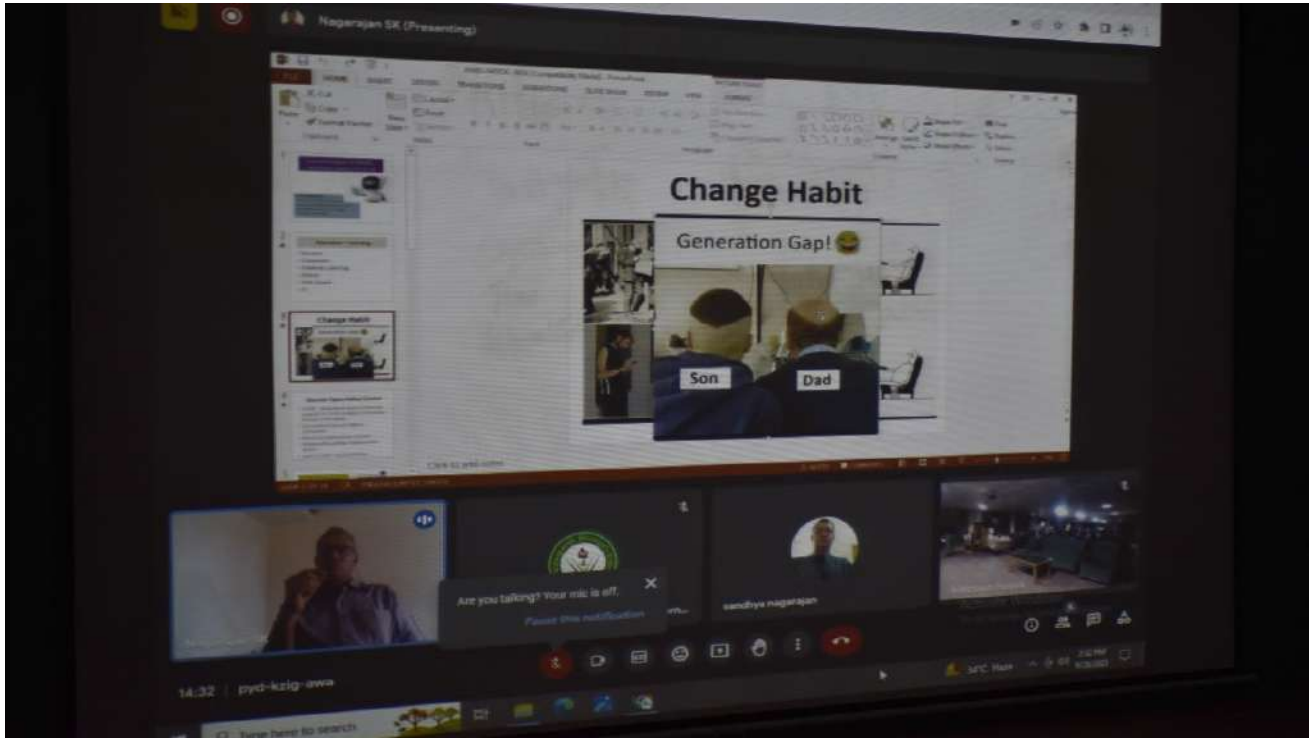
Nagarajan SK (Presenting)

Change Habit

Generation Gap!

Son

Dad

Change Habit

Click to add notes

Are you talking? Your mic is off.

Pause this notification

sandhya nagarajan

14:32 | pyd-kzig-awa

Type here to search